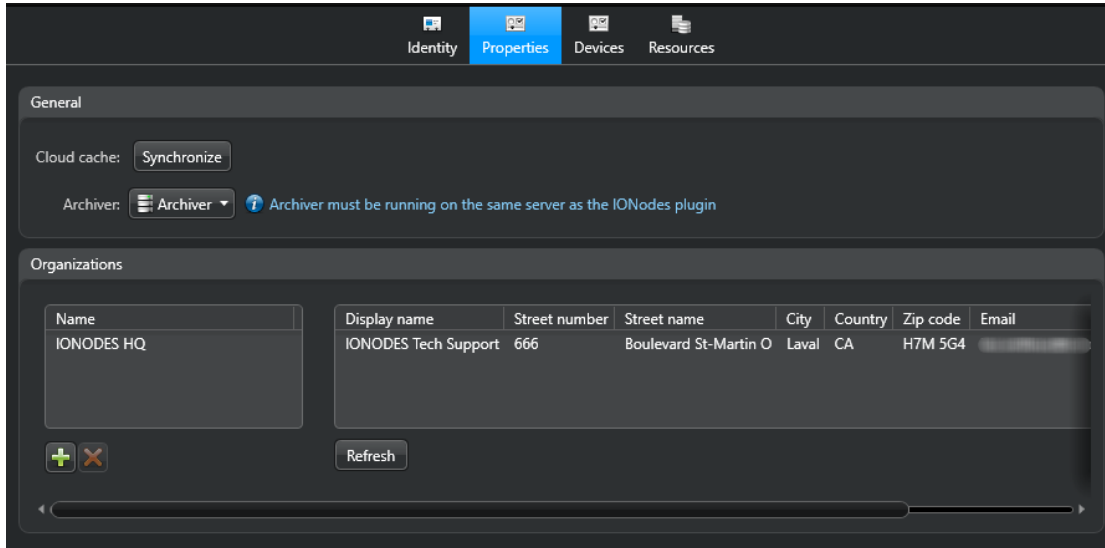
Identity Properties Devices Resources

General

Cloud cache: Synchronize

Archiver: Archiver

Archiver must be running on the same server as the IONodes plugin

Organizations

| Name |
|---|
| IONODES HQ |

| Display name | Street number | Street name | City | Country | Zip code | Email |
|---|---|---|---|---|---|---|
| IONODES Tech Support | 666 | Boulevard St-Martin O | Laval | CA | H7M 5G4 | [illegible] |

Refresh